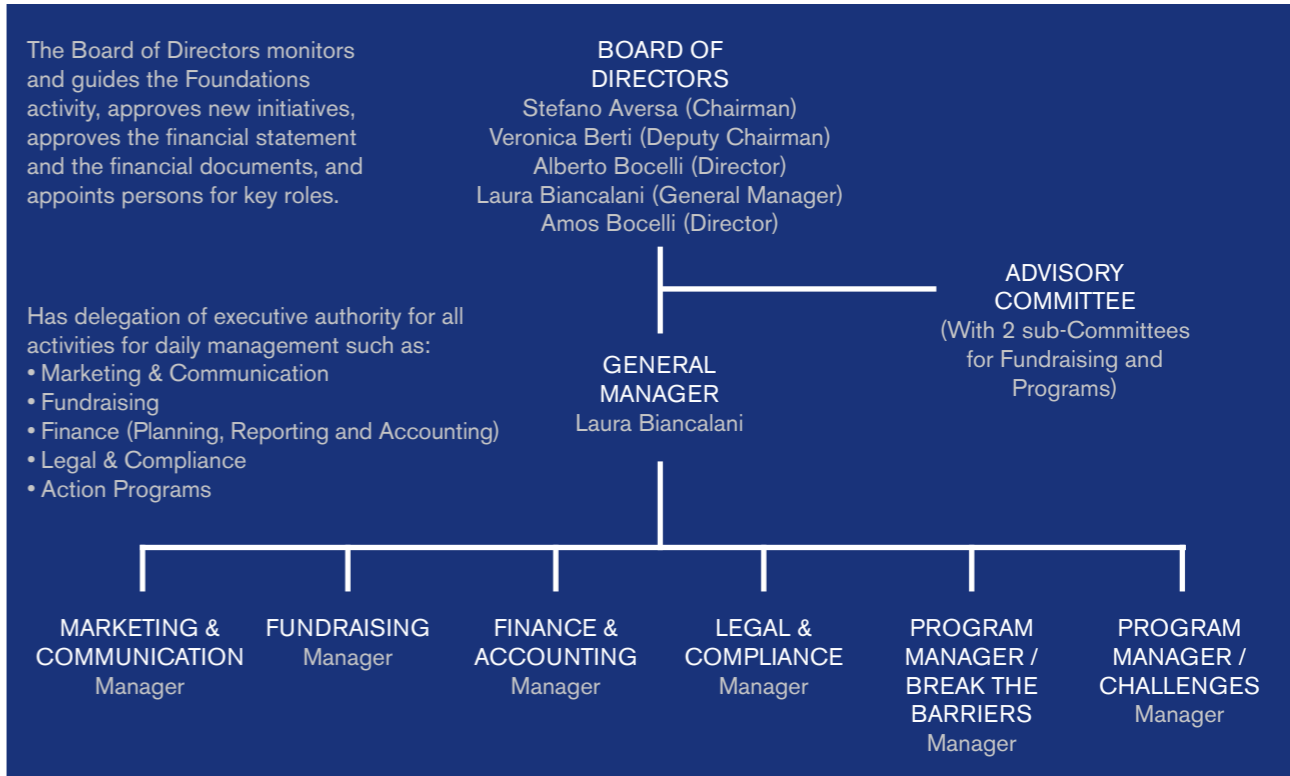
The Board of Directors monitors and guides the Foundations activity, approves new initiatives, approves the financial statement and the financial documents, and appoints persons for key roles.

BOARD OF DIRECTORS
Stefano Aversa (Chairman)
Veronica Berti (Deputy Chairman)
Alberto Bocelli (Director)
Laura Biancalani (General Manager)
Amos Bocelli (Director)

ADVISORY COMMITTEE
(With 2 sub-Committees for Fundraising and Programs)

Has delegation of executive authority for all activities for daily management such as:
• Marketing & Communication
• Fundraising
• Finance (Planning, Reporting and Accounting)
• Legal & Compliance
• Action Programs

GENERAL MANAGER
Laura Biancalani

MARKETING & COMMUNICATION
Manager

FUNDRAISING
Manager

FINANCE & ACCOUNTING
Manager

LEGAL & COMPLIANCE
Manager

PROGRAM MANAGER / BREAK THE BARRIERS
Manager

PROGRAM MANAGER / CHALLENGES
Manager